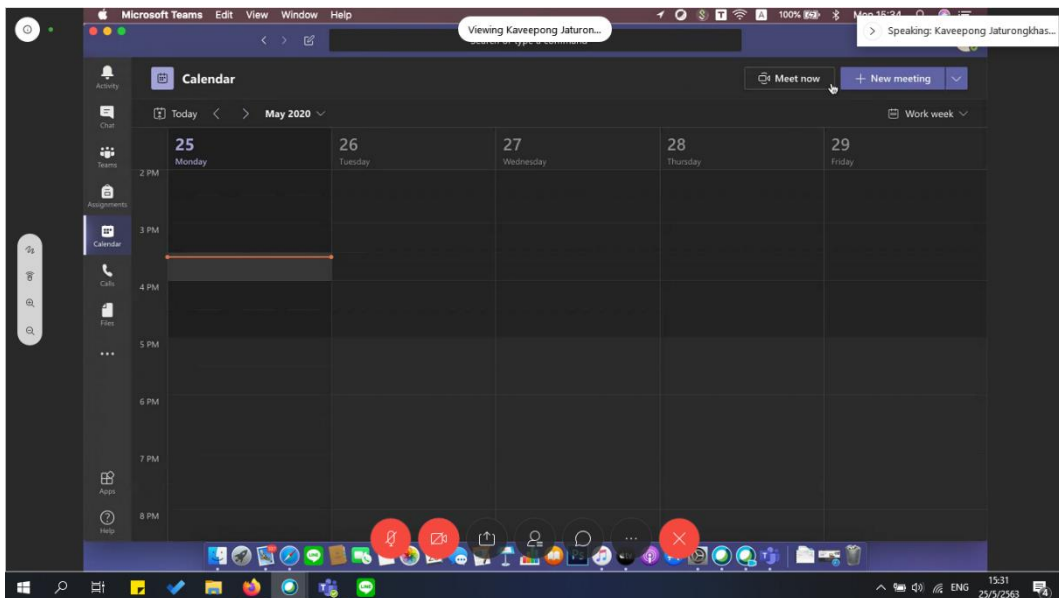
Microsoft Teams Edit View Window Help

Viewing Kaveepong Jaturon...

100%

Mon 15:34

Speaking: Kaveepong Jaturongkhas...

Search or type a command

Activity

Chat

Teams

Assignments

Calendar

Calls

Files

...

Apps

Help

Calendar

Meet now

+ New meeting

Today

May 2020

Work week

| | 25 Monday | 26 Tuesday | 27 Wednesday | 28 Thursday | 29 Friday |
|---|---|---|---|---|---|
| 2 PM | | | | | |
| 3 PM | | | | | |
| 4 PM | | | | | |
| 5 PM | | | | | |
| 6 PM | | | | | |
| 7 PM | | | | | |
| 8 PM | | | | | |

...

ENG

15:31

25/5/2563